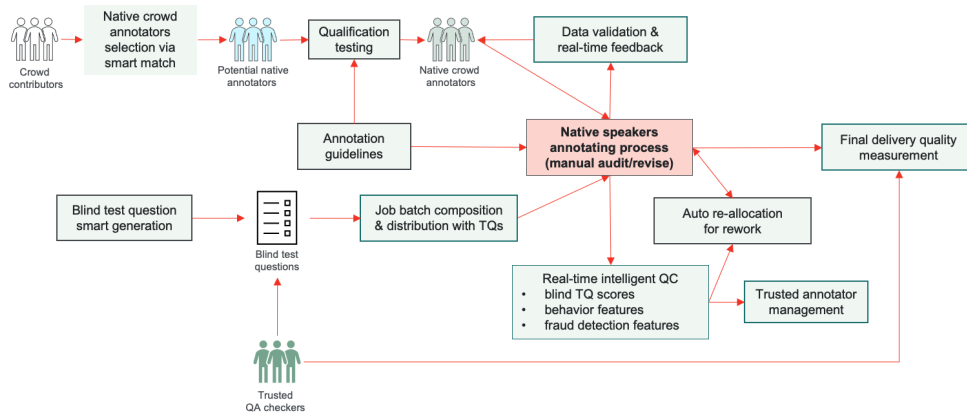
Crowd contributors

Native crowd annotators selection via smart match

Potential native annotators

Qualification testing

Native crowd annotators

Data validation & real-time feedback

Annotation guidelines

Native speakers annotating process (manual audit/revise)

Final delivery quality measurement

Blind test question smart generation

Blind test questions

Job batch composition & distribution with TQs

Auto re-allocation for rework

Real-time intelligent QC
• blind TQ scores
• behavior features
• fraud detection features

Trusted annotator management

Trusted QA checkers